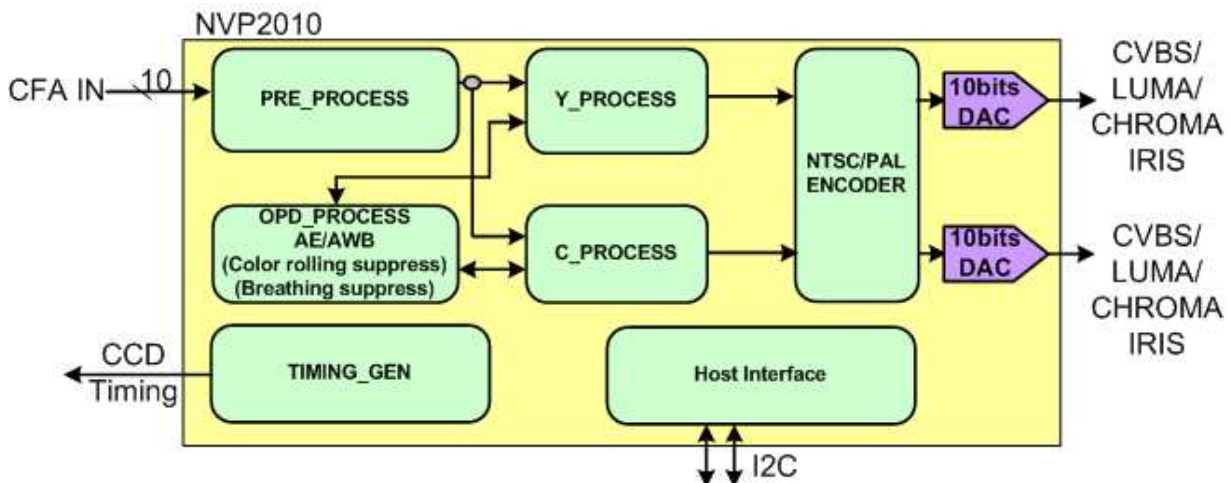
NVP2010

CFA IN

10

PRE_PROCESS

Y_PROCESS

NTSC/PAL ENCODER

10bits DAC

CVBS/ LUMA/ CHROMA IRIS

OPD_PROCESS AE/AWB (Color rolling suppress) (Breathing suppress)

C_PROCESS

10bits DAC

CVBS/ LUMA/ CHROMA IRIS

CCD Timing

TIMING_GEN

Host Interface

I2C